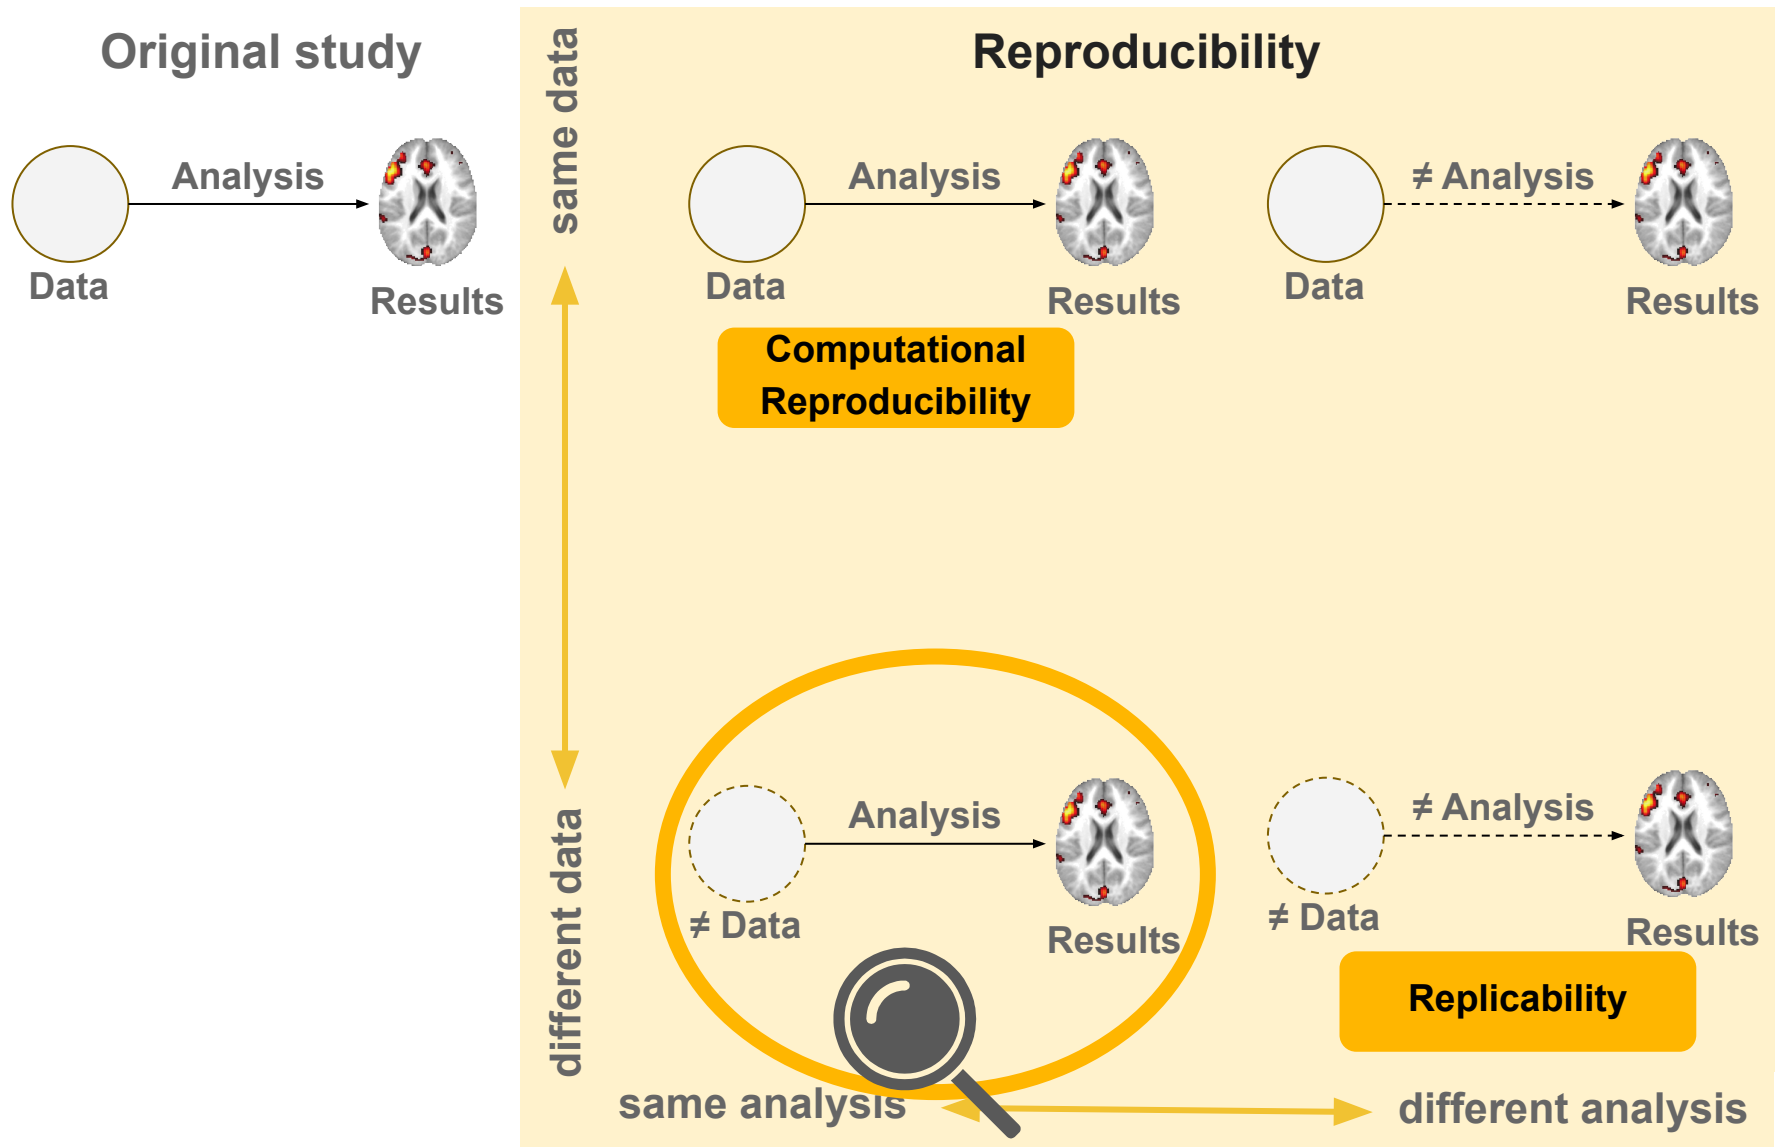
Original study

Analysis

Data

Results

same data

Reproducibility

Analysis

Data

Results

≠ Analysis

Data

Results

Computational Reproducibility

different data

Analysis

≠ Data

Results

≠ Analysis

≠ Data

Results

Replicability

same analysis

different analysis